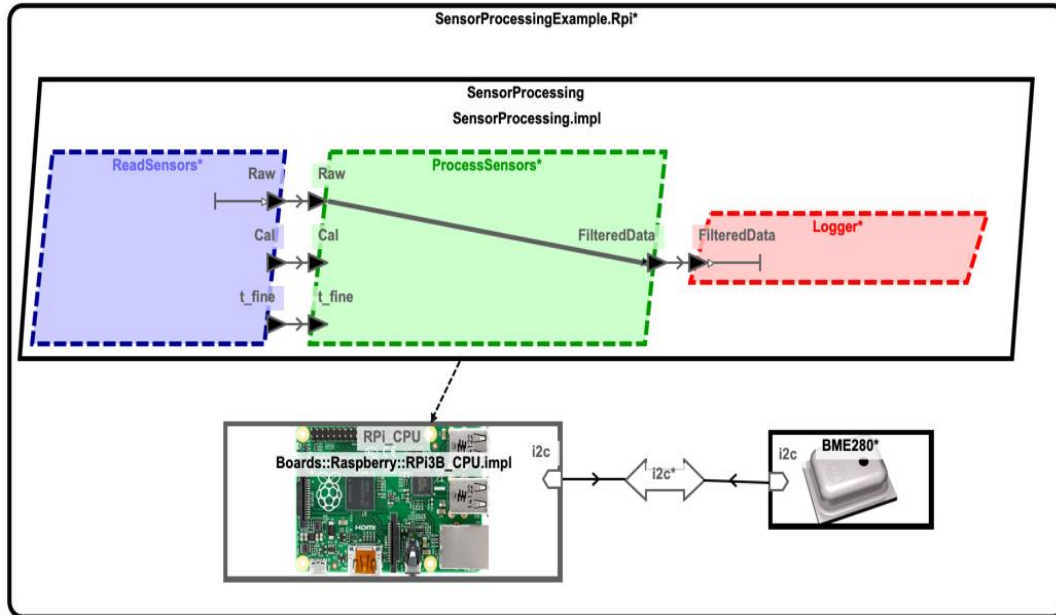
SensorProcessingExample.Rpi*

SensorProcessing

SensorProcessing.impl

ReadSensors*

Raw

Cal

t_fine

Raw

Cal

t_fine

ProcessSensors*

FilteredData

FilteredData

Logger*

RPi_CPU

Boards::Raspberry::RPi3B_CPU.impl

i2c

i2c*

i2c

BME280*